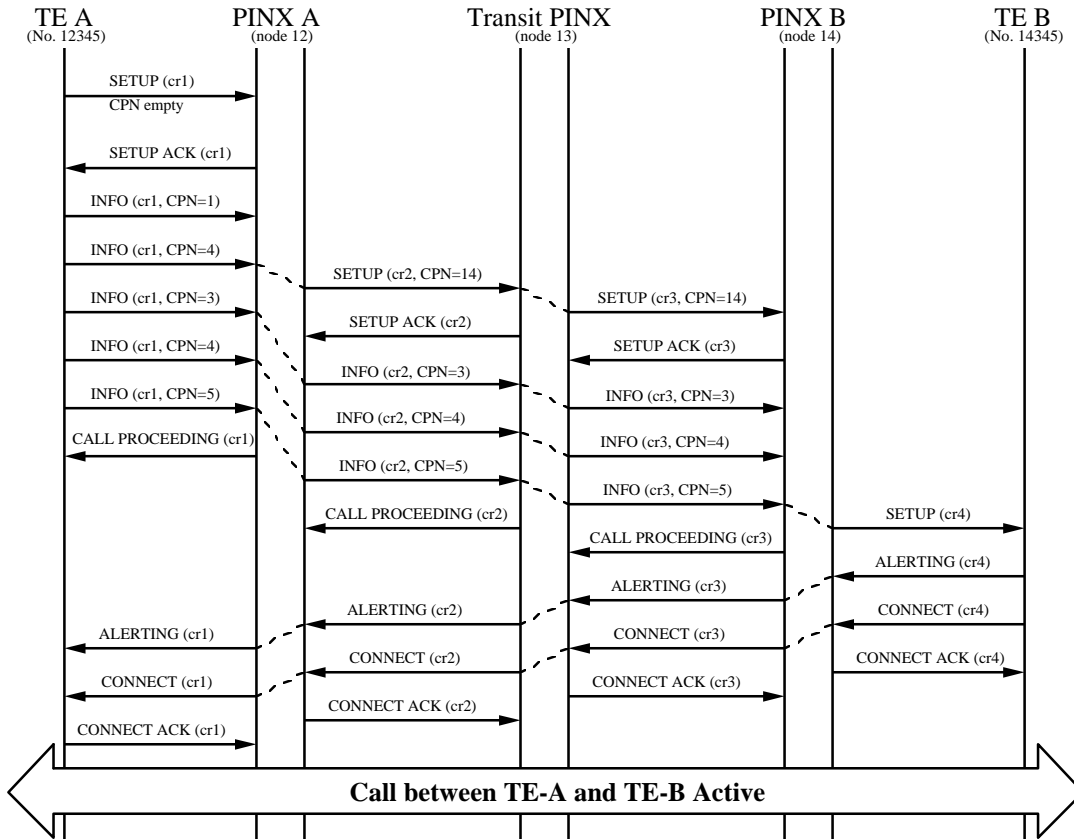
TE A
(No. 12345)

PINX A
(node 12)

Transit PINX
(node 13)

PINX B
(node 14)

TE B
(No. 14345)

SETUP (cr1)
CPN empty

SETUP ACK (cr1)

INFO (cr1, CPN=1)

INFO (cr1, CPN=4)

SETUP (cr2, CPN=14)

INFO (cr1, CPN=3)

SETUP (cr3, CPN=14)

SETUP ACK (cr2)

INFO (cr1, CPN=4)

SETUP ACK (cr3)

INFO (cr2, CPN=3)

INFO (cr1, CPN=5)

INFO (cr3, CPN=3)

INFO (cr2, CPN=4)

CALL PROCEEDING (cr1)

INFO (cr3, CPN=4)

INFO (cr2, CPN=5)

INFO (cr3, CPN=5)

CALL PROCEEDING (cr2)

SETUP (cr4)

CALL PROCEEDING (cr3)

ALERTING (cr4)

ALERTING (cr3)

ALERTING (cr2)

CONNECT (cr4)

ALERTING (cr1)

CONNECT (cr3)

CONNECT (cr2)

CONNECT ACK (cr4)

CONNECT (cr1)

CONNECT ACK (cr3)

CONNECT ACK (cr2)

CONNECT ACK (cr1)

Call between TE-A and TE-B Active